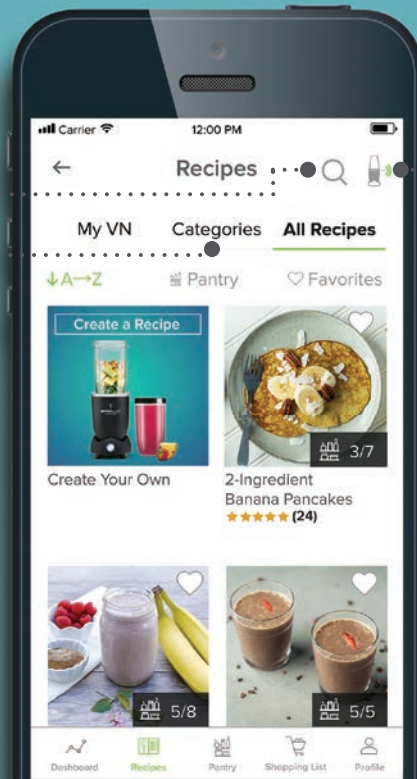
Carrier
12:00 PM
←
Recipes
My VN
Categories
All Recipes
↓A→Z
Pantry
Favorites
Create a Recipe
Create Your Own
3/7
2-Ingredient Banana Pancakes
★★★★★ (24)
5/8
5/5
Dashboard
Recipes
Pantry
Shopping List
Profile